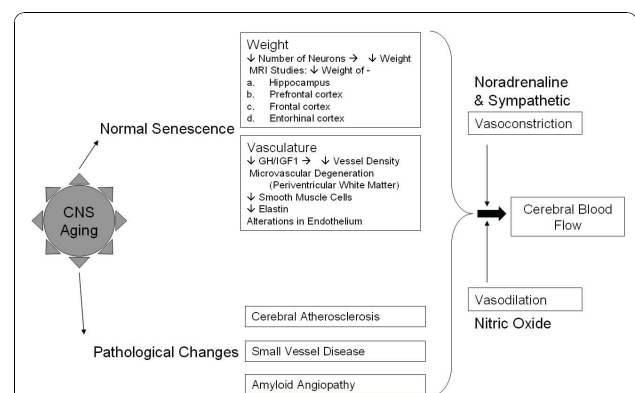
CNS Aging

Normal Senescence

Weight
↓ Number of Neurons → ↓ Weight
MRI Studies: ↓ Weight of -
a. Hippocampus
b. Prefrontal cortex
c. Frontal cortex
d. Entorhinal cortex

Vasculature
↓ GH/IGF1 → ↓ Vessel Density
Microvascular Degeneration
(Periventricular White Matter)
↓ Smooth Muscle Cells
↓ Elastin
Alterations in Endothelium

Pathological Changes

Cerebral Atherosclerosis

Small Vessel Disease

Amyloid Angiopathy

Noradrenaline & Sympathetic

Vasoconstriction

Cerebral Blood Flow

Vasodilation

Nitric Oxide